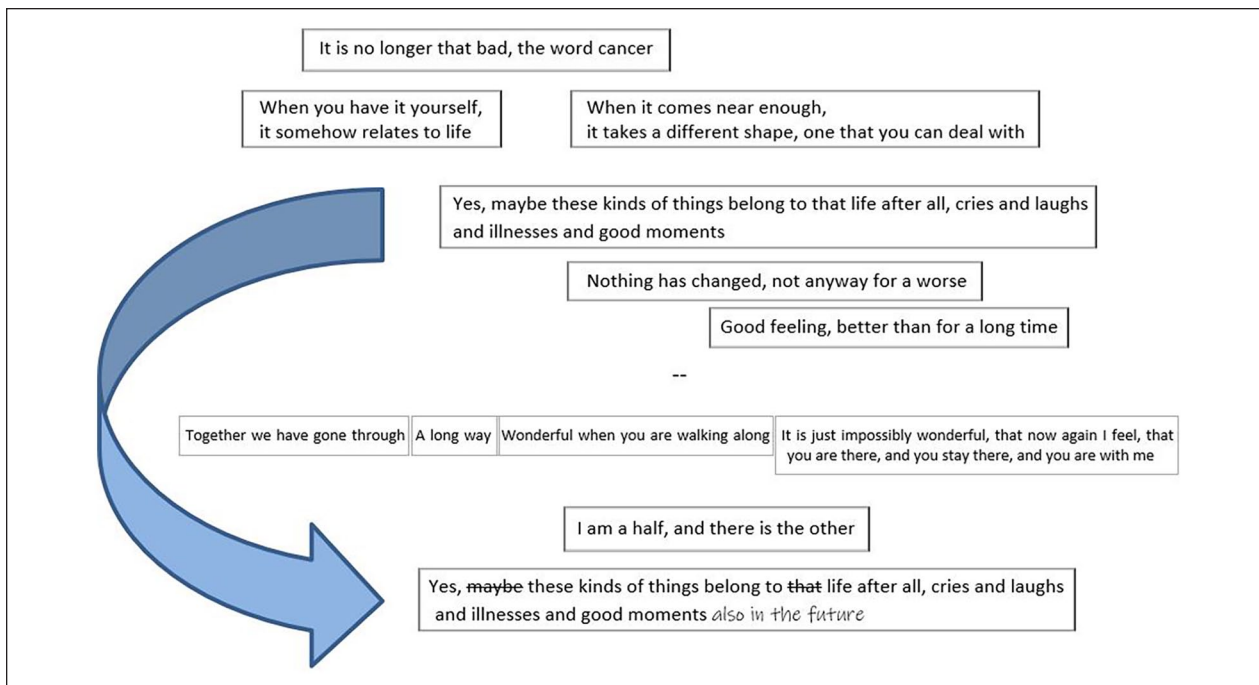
It is no longer that bad, the word cancer

When you have it yourself, it somehow relates to life

When it comes near enough, it takes a different shape, one that you can deal with

Yes, maybe these kinds of things belong to that life after all, cries and laughs and illnesses and good moments

Nothing has changed, not anyway for a worse

Good feeling, better than for a long time

--

Together we have gone through

A long way

Wonderful when you are walking along

It is just impossibly wonderful, that now again I feel, that you are there, and you stay there, and you are with me

I am a half, and there is the other

Yes, ~~maybe~~ these kinds of things belong to ~~that~~ life after all, cries and laughs and illnesses and good moments also in the future